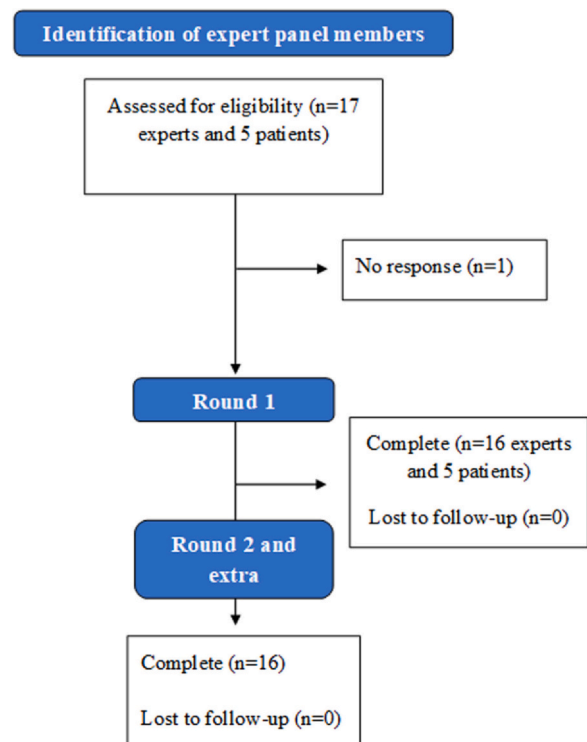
Identification of expert panel members

Assessed for eligibility (n=17 experts and 5 patients)

No response (n=1)

Round 1

Complete (n=16 experts and 5 patients)

Lost to follow-up (n=0)

Round 2 and extra

Complete (n=16)

Lost to follow-up (n=0)